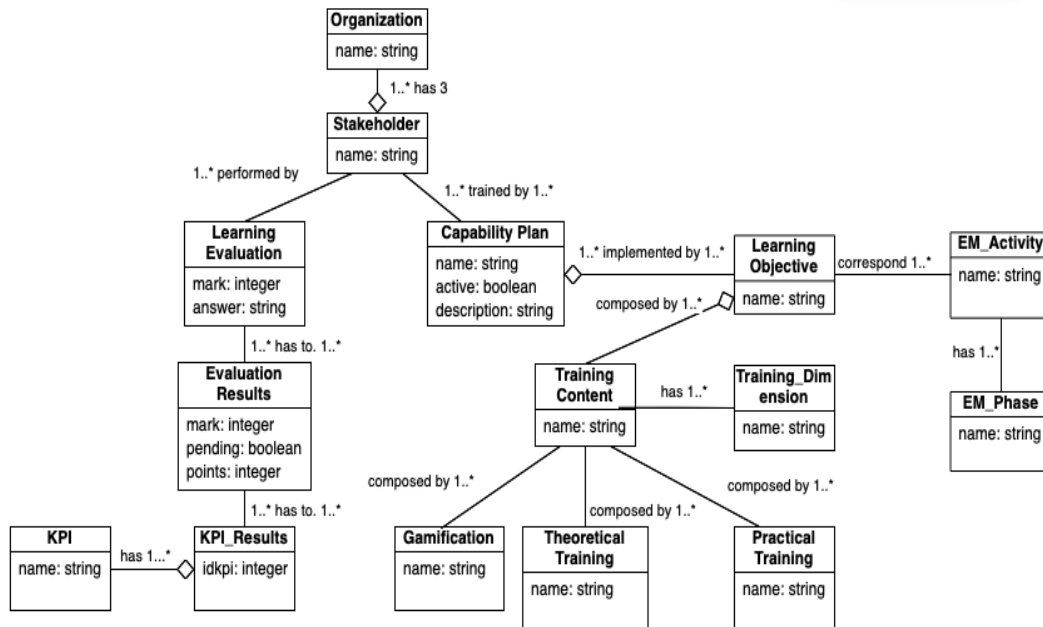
Organization
name: string

1..* has 3

Stakeholder
name: string

1..* performed by

1..* trained by 1..*

Learning Evaluation
mark: integer
answer: string

Capability Plan
name: string
active: boolean
description: string

1..* implemented by 1..*

Learning Objective
name: string

correspond 1..*

EM_Activity
name: string

has 1..*

EM_Phase
name: string

composed by 1..*

1..* has to. 1..*

Evaluation Results
mark: integer
pending: boolean
points: integer

Training Content
name: string

has 1..*

Training_Dimension
name: string

composed by 1..*

composed by 1..*

composed by 1..*

1..* has to. 1..*

KPI
name: string

has 1...*

KPI_Results
idkpi: integer

Gamification
name: string

Theoretical Training
name: string

Practical Training
name: string